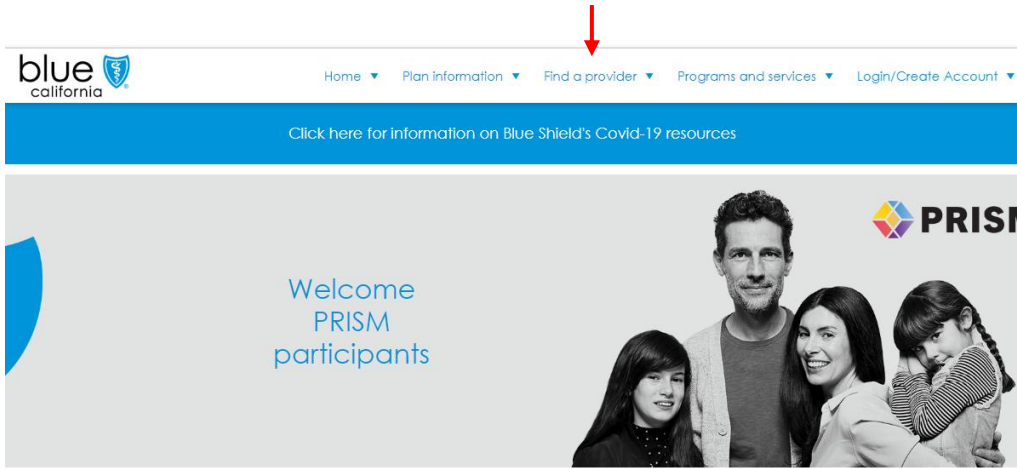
blue california

Home ▼ Plan information ▼ Find a provider ▼ Programs and services ▼ Login/Create Account ▼

Click here for information on Blue Shield's Covid-19 resources

PRISM

Welcome PRISM participants